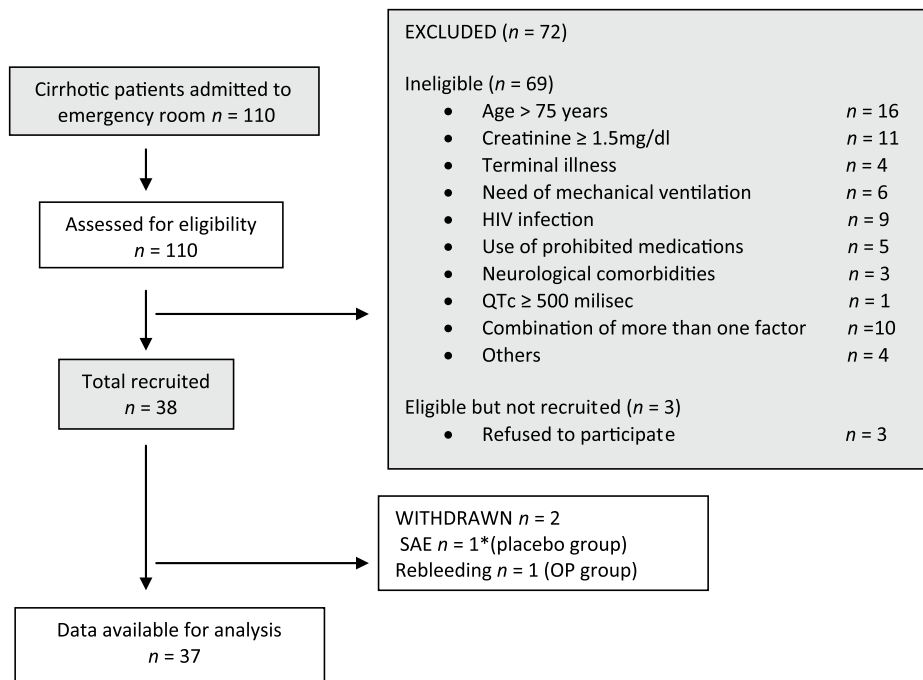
Cirrhotic patients admitted to emergency room $n$ = 110

Assessed for eligibility $n$ = 110

Total recruited $n$ = 38

Data available for analysis $n$ = 37

EXCLUDED ($n$ = 72)

Ineligible ($n$ = 69)

- Age > 75 years $n$ = 16
- Creatinine ≥ 1.5mg/dl $n$ = 11
- Terminal illness $n$ = 4
- Need of mechanical ventilation $n$ = 6
- HIV infection $n$ = 9
- Use of prohibited medications $n$ = 5
- Neurological comorbidities $n$ = 3
- QTc ≥ 500 milisec $n$ = 1
- Combination of more than one factor $n$ =10
- Others $n$ = 4

Eligible but not recruited ($n$ = 3)

- Refused to participate $n$ = 3

WITHDRAWN $n$ = 2
SAE $n$ = 1*(placebo group)
Rebleeding $n$ = 1 (OP group)